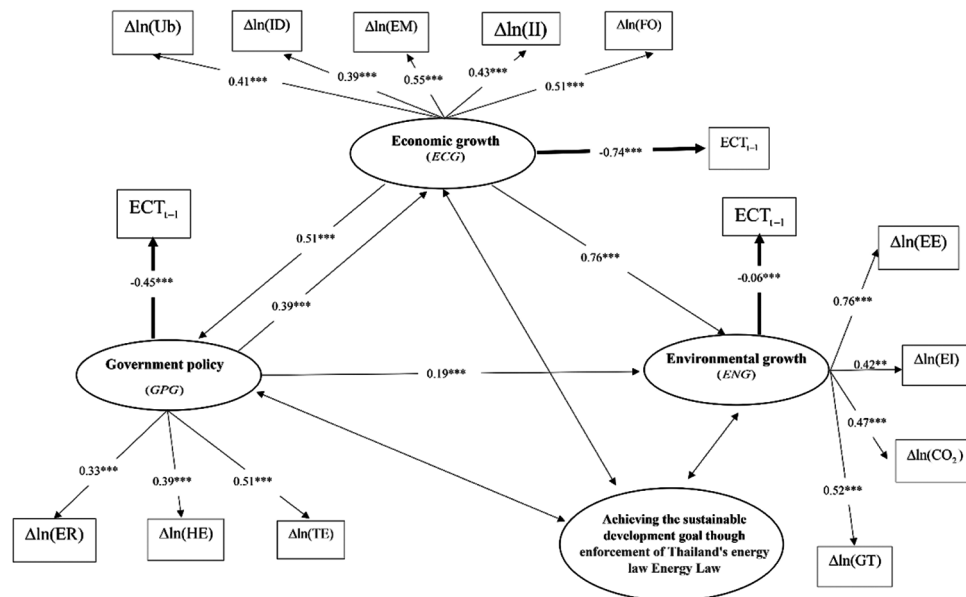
$\Delta$ln(Ub)
$\Delta$ln(ID)
$\Delta$ln(EM)
$\Delta$ln(II)
$\Delta$ln(FO)
0.41***
0.39***
0.55***
0.43***
0.51***
Economic growth
(ECG)
-0.74***
$ECT_{t-1}$
$ECT_{t-1}$
0.51***
-0.45***
0.39***
$ECT_{t-1}$
0.76***
-0.06***
$\Delta$ln(EE)
0.76***
Government policy
(GPG)
0.19***
Environmental growth
(ENG)
0.42**
$\Delta$ln(EI)
0.47***
$\Delta$ln($CO_2$)
0.33***
0.39***
0.51***
0.52***
$\Delta$ln(ER)
$\Delta$ln(HE)
$\Delta$ln(TE)
Achieving the sustainable development goal though enforcement of Thailand's energy law Energy Law
$\Delta$ln(GT)